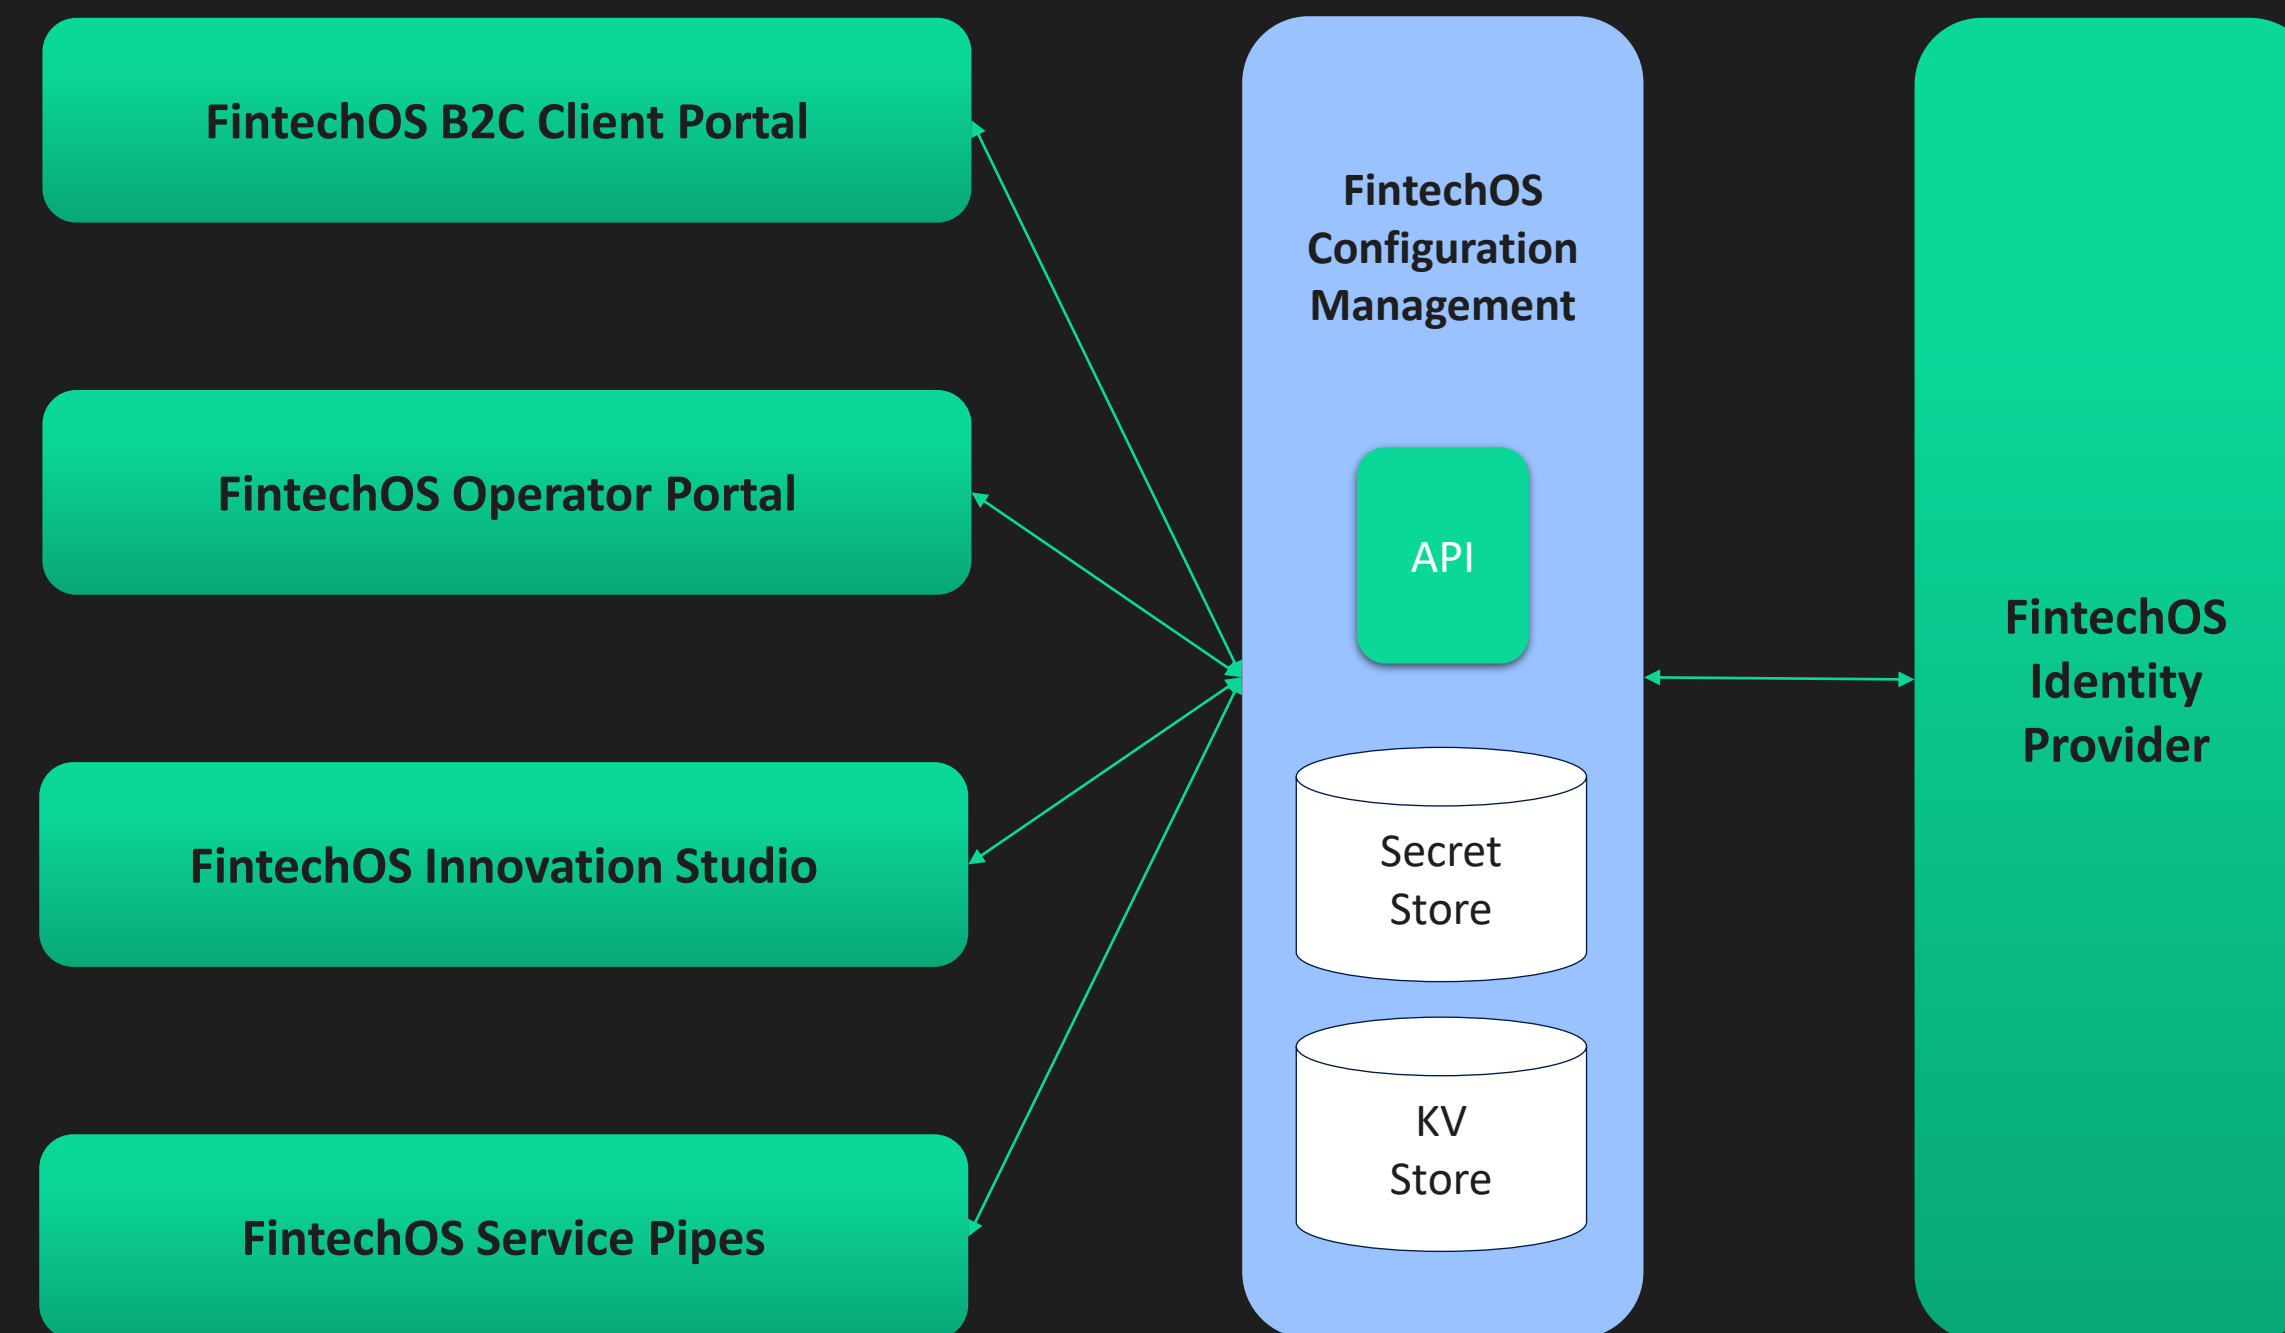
FintechOS B2C Client Portal

FintechOS Operator Portal

FintechOS Innovation Studio

FintechOS Service Pipes

FintechOS Configuration Management

API

Secret Store

KV Store

FintechOS Identity Provider